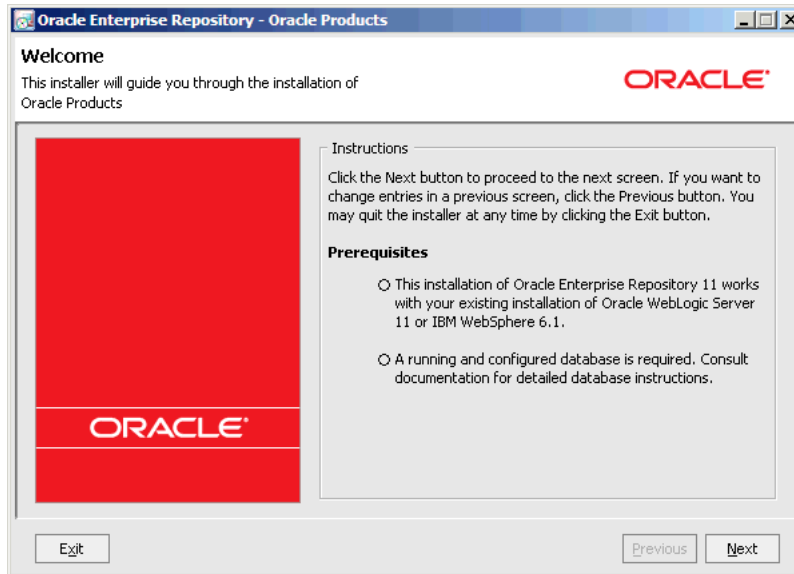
Oracle Enterprise Repository - Oracle Products

Welcome

This installer will guide you through the installation of Oracle Products

ORACLE®

ORACLE®

Instructions

Click the Next button to proceed to the next screen. If you want to change entries in a previous screen, click the Previous button. You may quit the installer at any time by clicking the Exit button.

Prerequisites

○ This installation of Oracle Enterprise Repository 11 works with your existing installation of Oracle WebLogic Server 11 or IBM WebSphere 6.1.

○ A running and configured database is required. Consult documentation for detailed database instructions.

Exit

Previous

Next